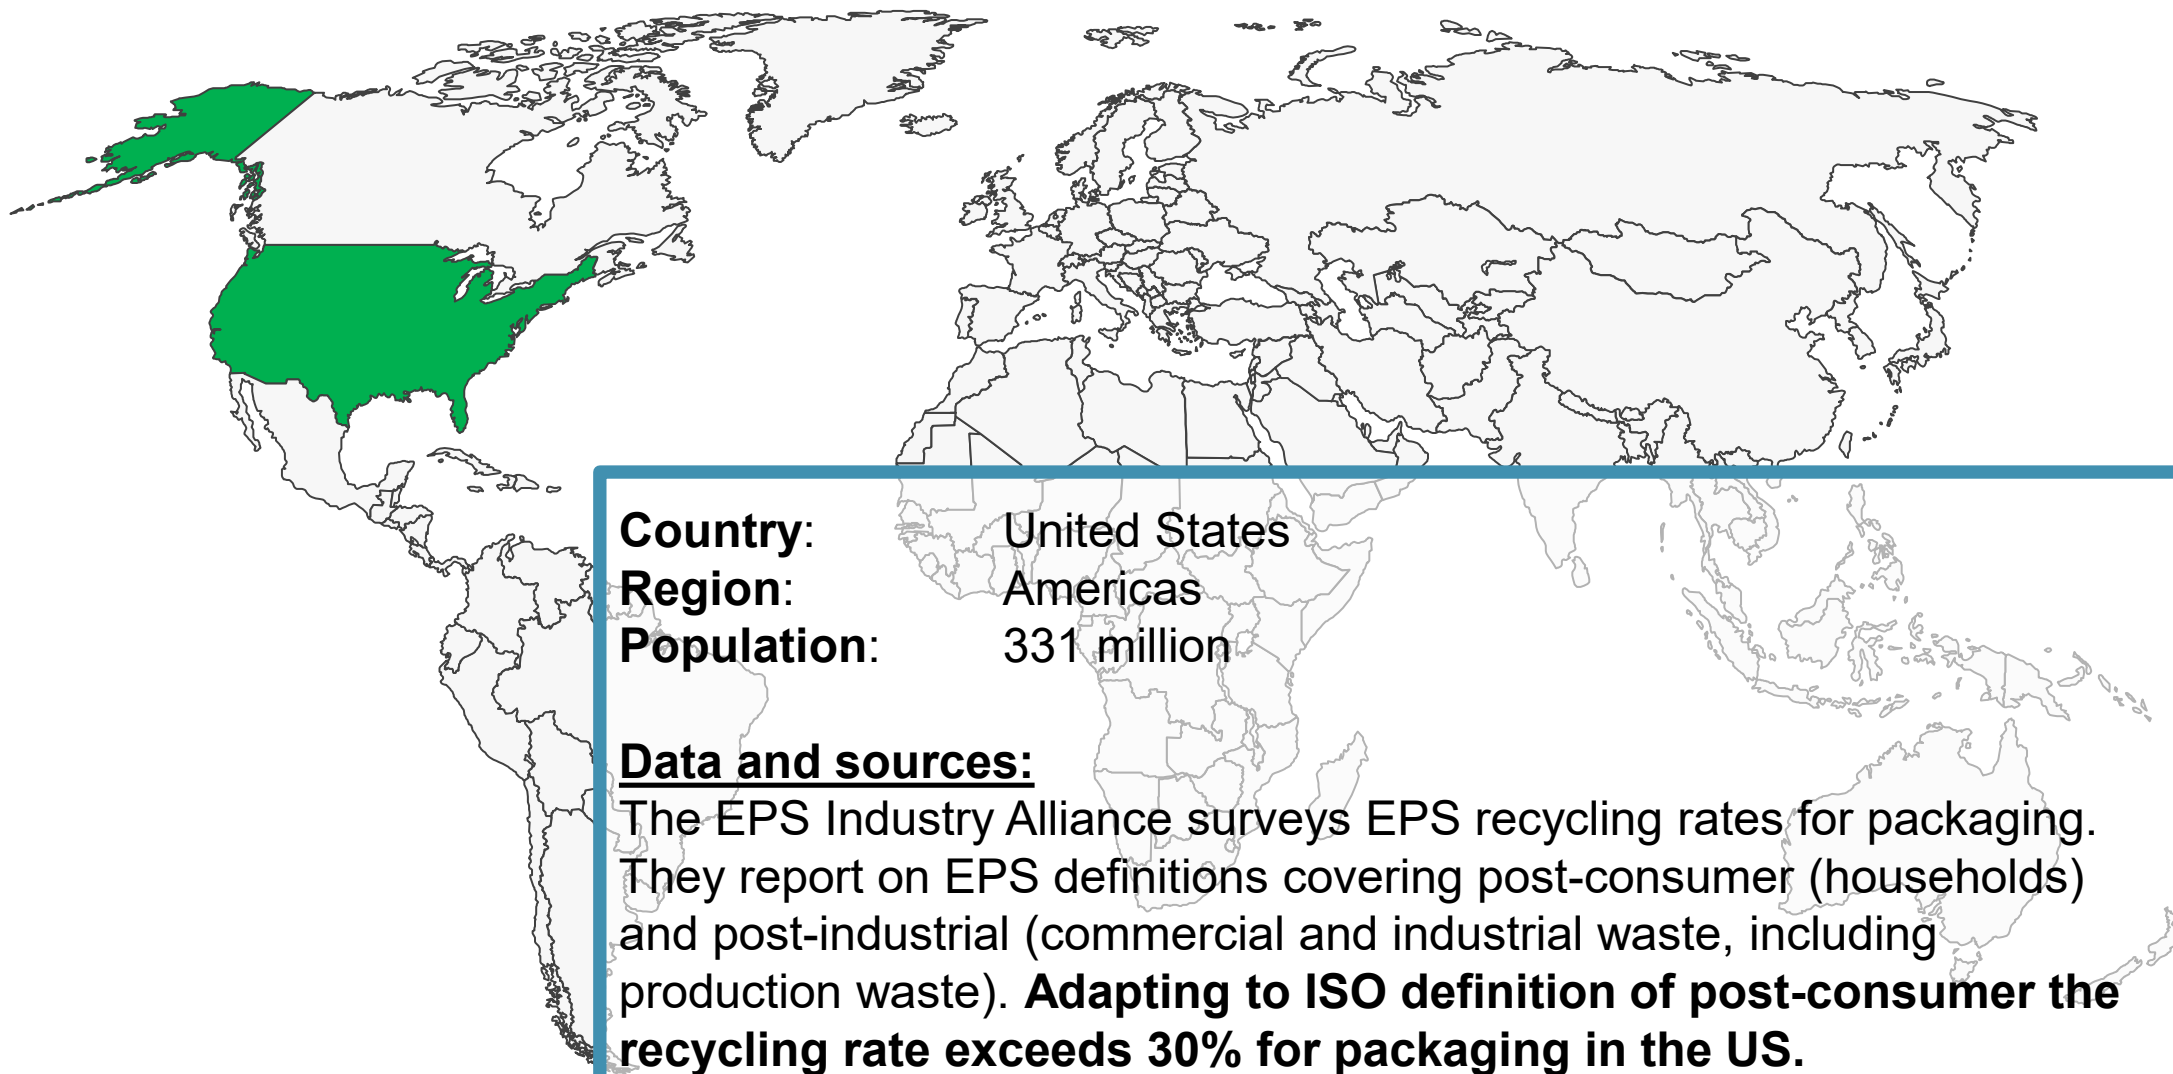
**Country**: United States
**Region**: Americas
**Population**: 331 million

**Data and sources:**
The EPS Industry Alliance surveys EPS recycling rates for packaging. They report on EPS definitions covering post-consumer (households) and post-industrial (commercial and industrial waste, including production waste). **Adapting to ISO definition of post-consumer the recycling rate exceeds 30% for packaging in the US.**